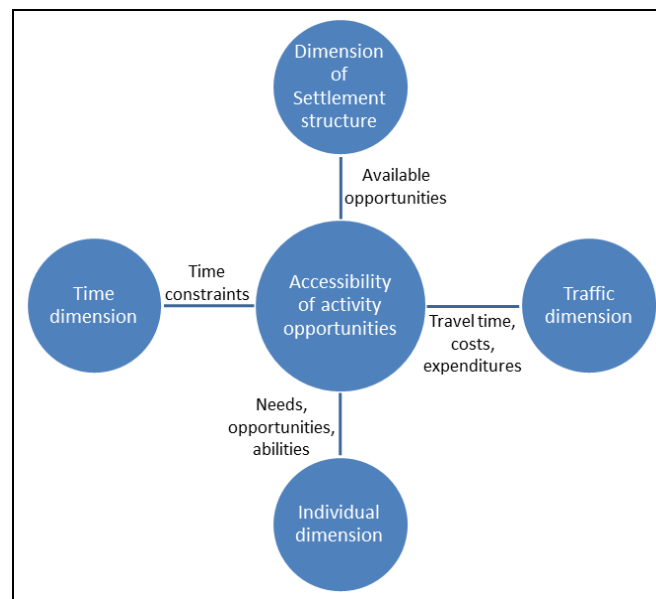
Dimension of Settlement structure

Available opportunities

Time dimension

Time constraints

Accessibility of activity opportunities

Traffic dimension

Travel time, costs, expenditures

Needs, opportunities, abilities

Individual dimension